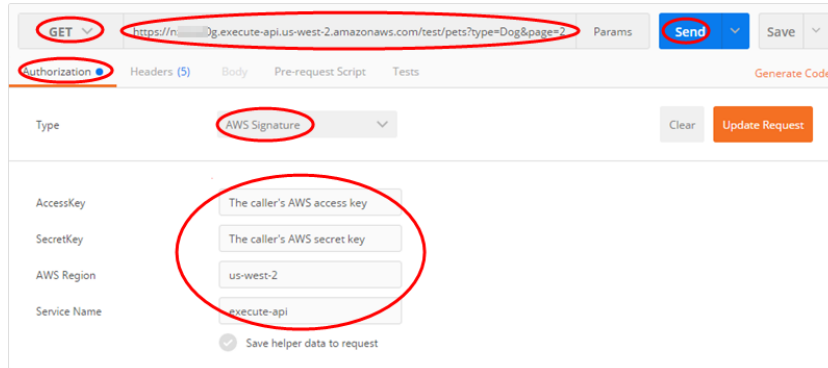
GET

https://n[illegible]0g.execute-api.us-west-2.amazonaws.com/test/pets?type=Dog&page=2

Params

Send

Save

Authorization

Headers (5)

Body

Pre-request Script

Tests

Generate Code

Type

AWS Signature

Clear

Update Request

AccessKey

The caller's AWS access key

SecretKey

The caller's AWS secret key

AWS Region

us-west-2

Service Name

execute-api

Save helper data to request